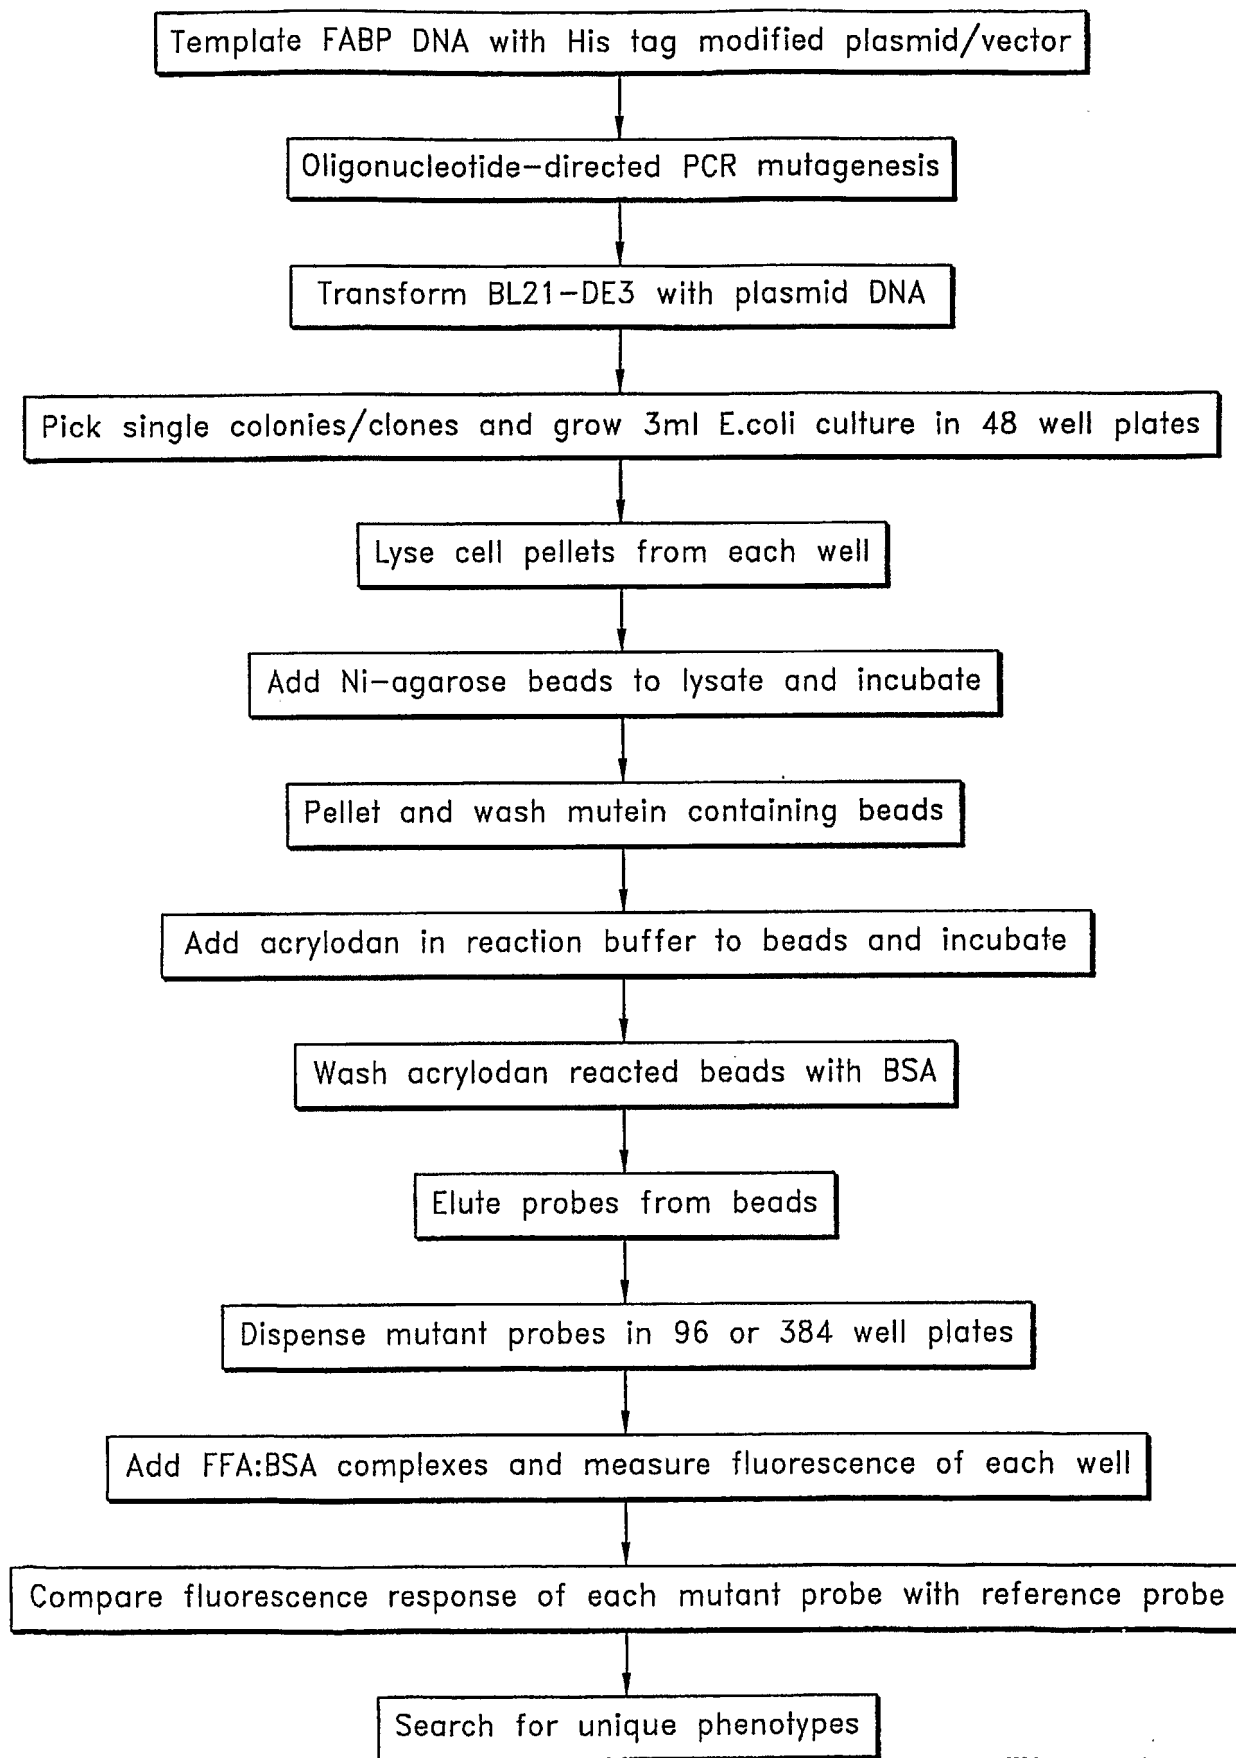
Template FABP DNA with His tag modified plasmid/vector

Oligonucleotide-directed PCR mutagenesis

Transform BL21-DE3 with plasmid DNA

Pick single colonies/clones and grow 3ml E.coli culture in 48 well plates

Lyse cell pellets from each well

Add Ni-agarose beads to lysate and incubate

Pellet and wash mutein containing beads

Add acrylodan in reaction buffer to beads and incubate

Wash acrylodan reacted beads with BSA

Elute probes from beads

Dispense mutant probes in 96 or 384 well plates

Add FFA:BSA complexes and measure fluorescence of each well

Compare fluorescence response of each mutant probe with reference probe

Search for unique phenotypes